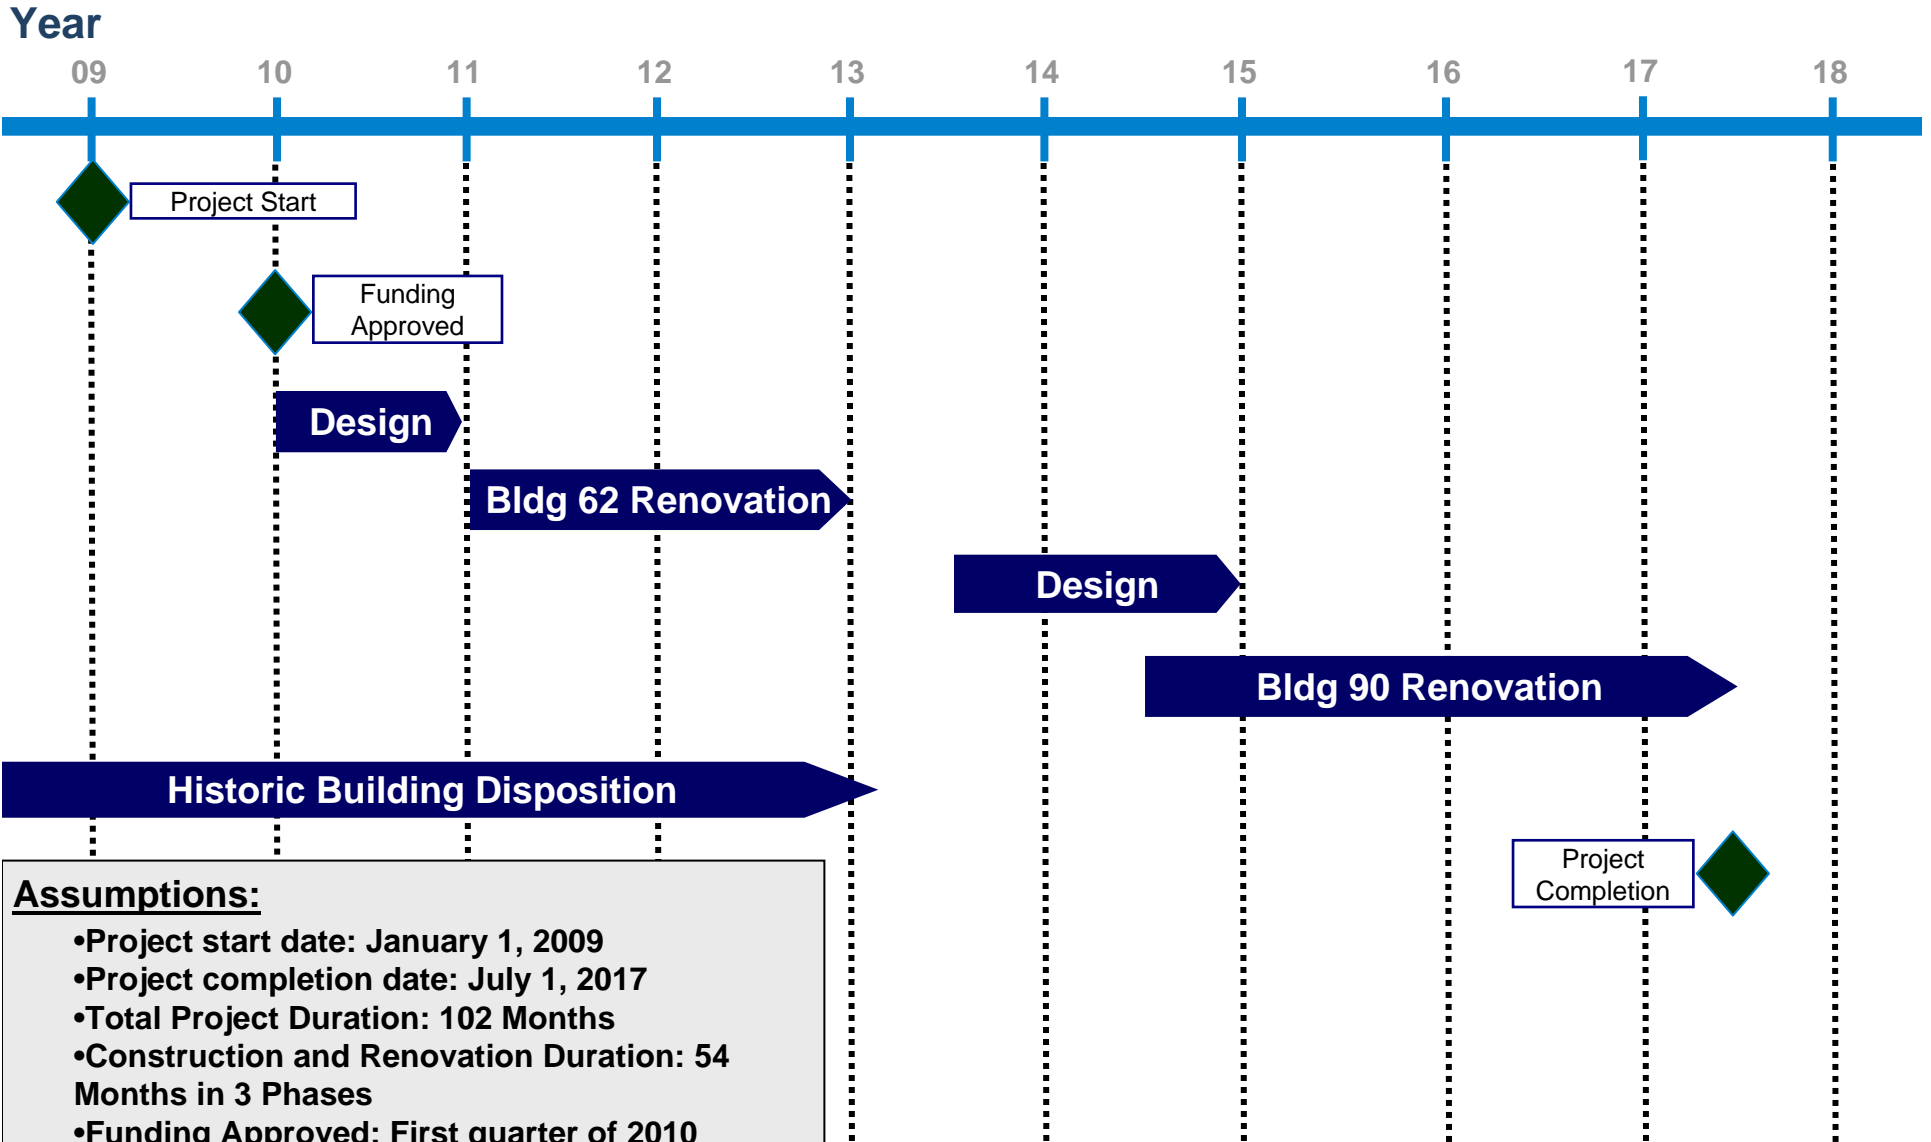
Year

09 10 11 12 13 14 15 16 17 18

Project Start

Funding Approved

Design

Bldg 62 Renovation

Design

Bldg 90 Renovation

Historic Building Disposition

Project Completion

Assumptions:

•Project start date: January 1, 2009
•Project completion date: July 1, 2017
•Total Project Duration: 102 Months
•Construction and Renovation Duration: 54 Months in 3 Phases
•Funding Approved: First quarter of 2010